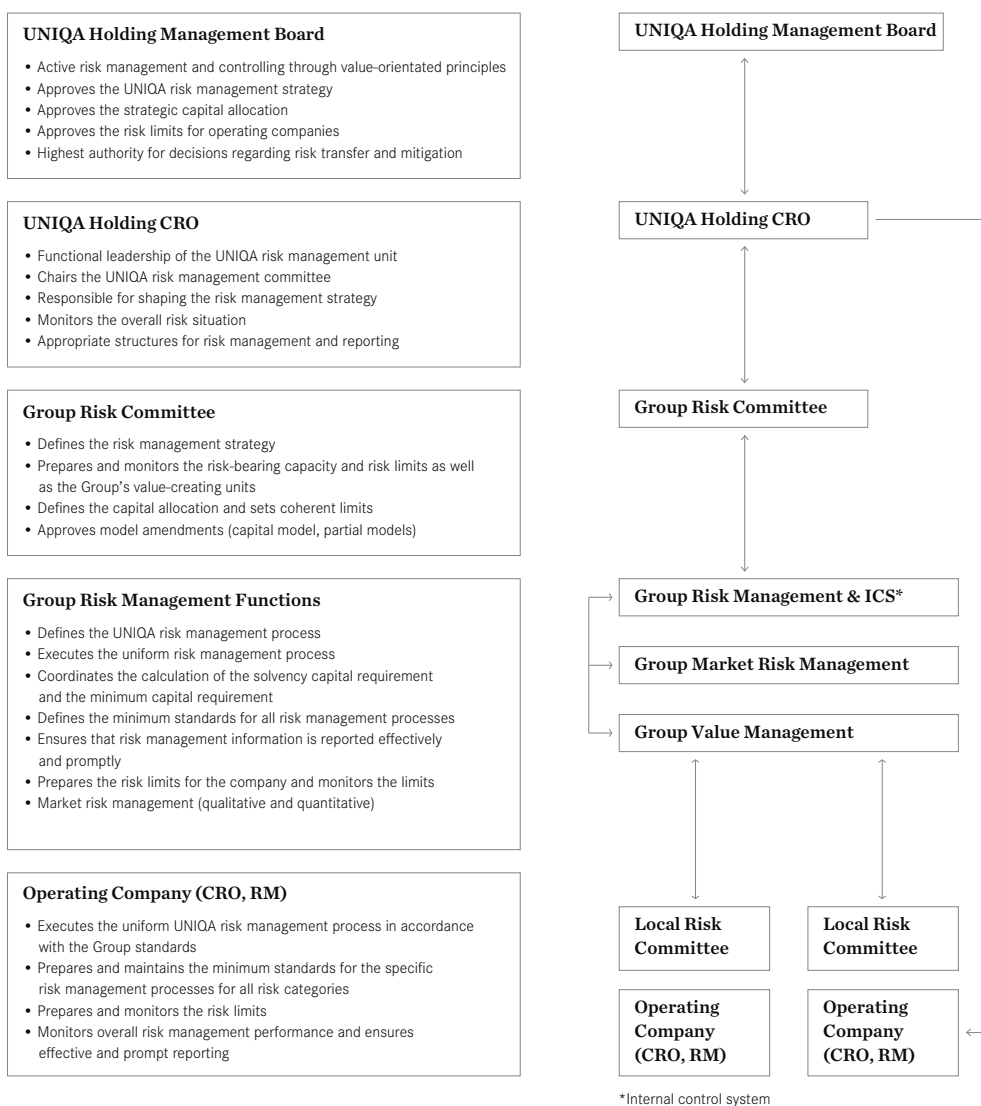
**UNIQA Holding Management Board**

- Active risk management and controlling through value-orientated principles
- Approves the UNIQA risk management strategy
- Approves the strategic capital allocation
- Approves the risk limits for operating companies
- Highest authority for decisions regarding risk transfer and mitigation

**UNIQA Holding CRO**

- Functional leadership of the UNIQA risk management unit
- Chairs the UNIQA risk management committee
- Responsible for shaping the risk management strategy
- Monitors the overall risk situation
- Appropriate structures for risk management and reporting

**Group Risk Committee**

- Defines the risk management strategy
- Prepares and monitors the risk-bearing capacity and risk limits as well as the Group's value-creating units
- Defines the capital allocation and sets coherent limits
- Approves model amendments (capital model, partial models)

**Group Risk Management Functions**

- Defines the UNIQA risk management process
- Executes the uniform risk management process
- Coordinates the calculation of the solvency capital requirement and the minimum capital requirement
- Defines the minimum standards for all risk management processes
- Ensures that risk management information is reported effectively and promptly
- Prepares the risk limits for the company and monitors the limits
- Market risk management (qualitative and quantitative)

**Operating Company (CRO, RM)**

- Executes the uniform UNIQA risk management process in accordance with the Group standards
- Prepares and maintains the minimum standards for the specific risk management processes for all risk categories
- Prepares and monitors the risk limits
- Monitors overall risk management performance and ensures effective and prompt reporting

UNIQA Holding Management Board

UNIQA Holding CRO

Group Risk Committee

Group Risk Management & ICS*

Group Market Risk Management

Group Value Management

Local Risk Committee

Local Risk Committee

Operating Company (CRO, RM)

Operating Company (CRO, RM)

*Internal control system